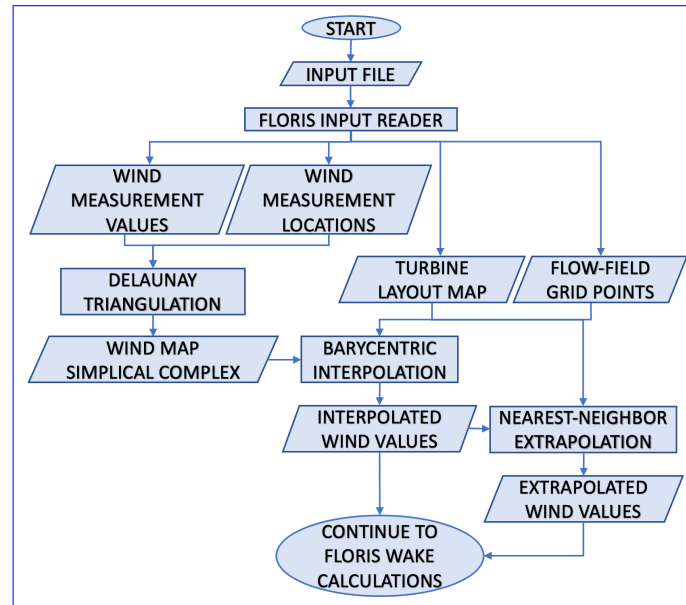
START

INPUT FILE

FLORIS INPUT READER

WIND MEASUREMENT VALUES

WIND MEASUREMENT LOCATIONS

DELAUNAY TRIANGULATION

TURBINE LAYOUT MAP

FLOW-FIELD GRID POINTS

WIND MAP SIMPLICAL COMPLEX

BARYCENTRIC INTERPOLATION

INTERPOLATED WIND VALUES

NEAREST-NEIGHBOR EXTRAPOLATION

EXTRAPOLATED WIND VALUES

CONTINUE TO FLORIS WAKE CALCULATIONS